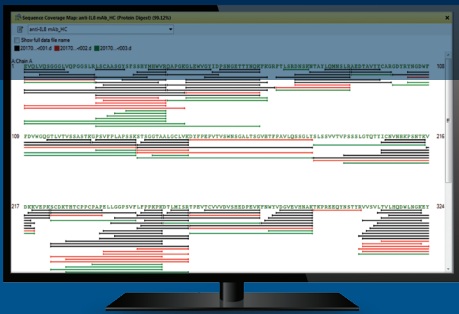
Sequence Coverage Map: anti IL8 mAb_HC (Protein Object) (99.13%)

anti-IL8 mAb_HC

Show full data file name

20170...r001.d 20170...r002.d 20170...r003.d

A Chain A

1 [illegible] 108

109 PDVWGQGTLVTVSSASTKGPSVFPLAPSSKSTSGGTAALGCLVKDYFPEPVTVSWNSGALTSGVHTFPAVLQSSGLYSLSSVVTVPSSSLGTQTYICNVNHKPSNTKV 216

217 DKKVEPKSCDKTHTCPPCPAPELLGGPSVFLFPPKPKDTLMISRTPEVTCVVVDVSHEDPEVKFNWYVDGVEVHNAKTKPREEQYNSTYRVVSVLTVLHQDWLNGKEY 324